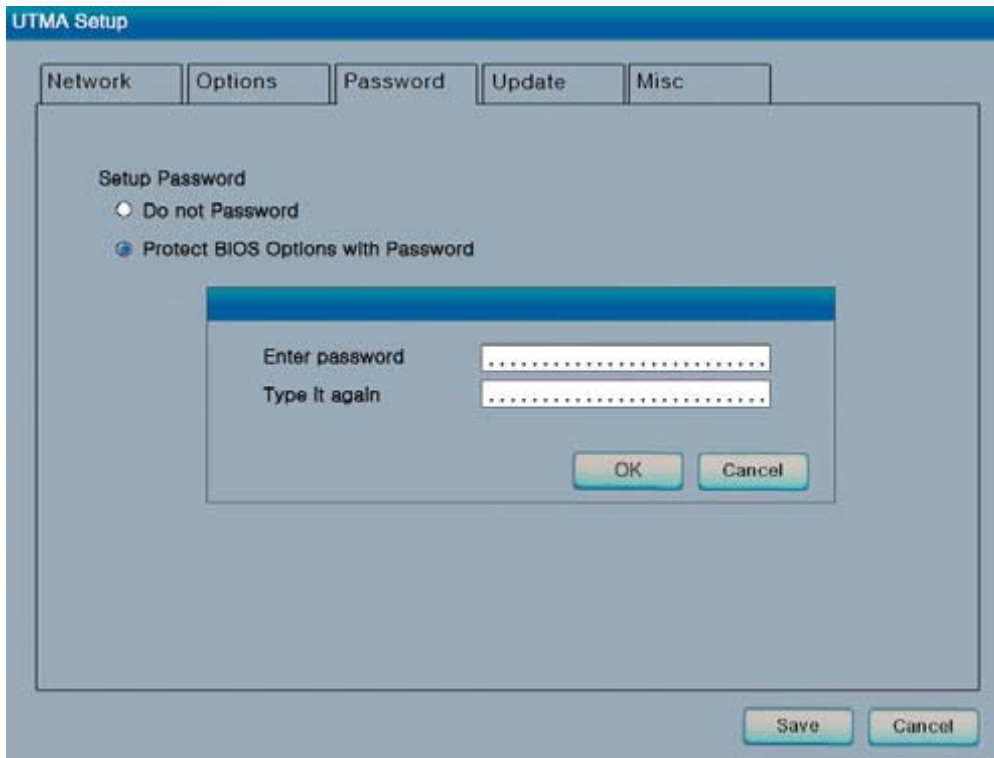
UTMA Setup

Network | Options | Password | Update | Misc

Setup Password

Do not Password

Protect BIOS Options with Password

Enter password ..........................

Type it again ..........................

OK Cancel

Save Cancel